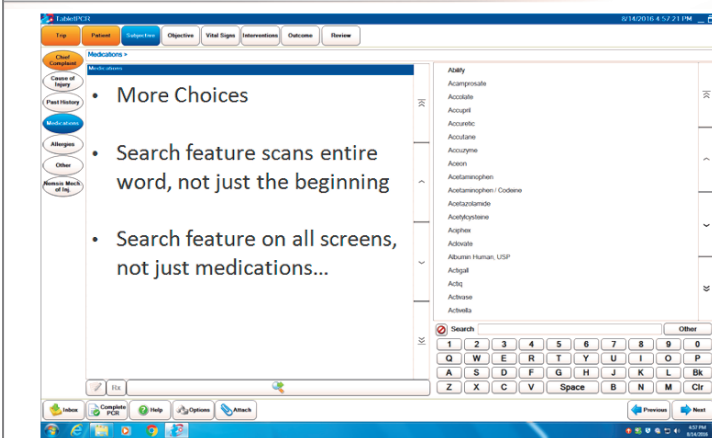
TabletPCR

8/14/2016 4:57:21 PM

Trip | Patient | Subjective | Objective | Vital Signs | Interventions | Outcome | Review

Medications >

Chief Complaint
Cause of Injury
Past History
Medications
Allergies
Other
Nemsis Mech of Inj.

Medications

- More Choices

- Search feature scans entire word, not just the beginning

- Search feature on all screens, not just medications…

Abilify
Acamprosate
Accolate
Accupril
Accuretic
Accutane
Accuzyme
Aceon
Acetaminophen
Acetaminophen / Codeine
Acetazolamide
Acetylcysteine
Aciphex
Aclovate
Albumin Human, USP
Actigall
Actiq
Activase
Activella

Search
Other

1 2 3 4 5 6 7 8 9 0
Q W E R T Y U I O P
A S D F G H J K L Bk
Z X C V Space B N M Clr

Rx

Inbox | Complete PCR | Help | Options | Attach | Previous | Next

4:57 PM
8/14/2016